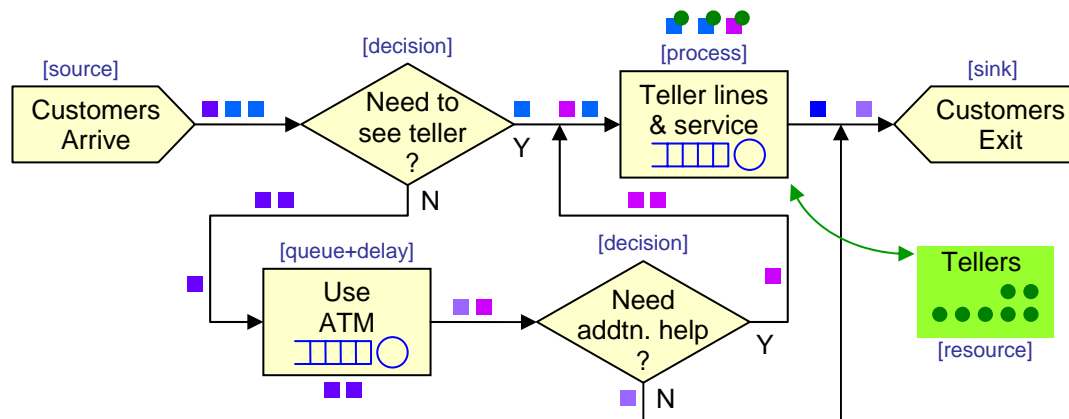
[source]
Customers Arrive

[decision]
Need to see teller ?

Y

N

[process]
Teller lines & service

[sink]
Customers Exit

[queue+delay]
Use ATM

[decision]
Need addtn. help ?

Y

N

Tellers

[resource]